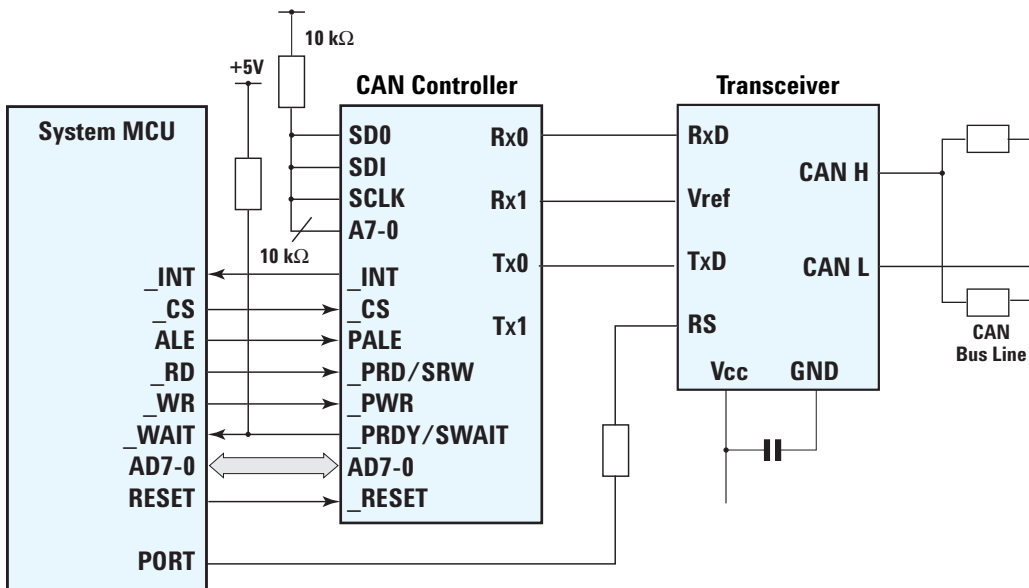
10 kΩ

+5V

CAN Controller

Transceiver

System MCU

SD0
SDI
SCLK
A7-0

Rx0
Rx1
Tx0
Tx1

10 kΩ

_INT
_CS
ALE
_RD
_WR
_WAIT
AD7-0
RESET
PORT

_INT
_CS
PALE
_PRD/SRW
_PWR
_PRDY/SWAIT
AD7-0
_RESET

RxD
Vref
TxD
RS
Vcc
GND

CAN H
CAN L

CAN
Bus Line